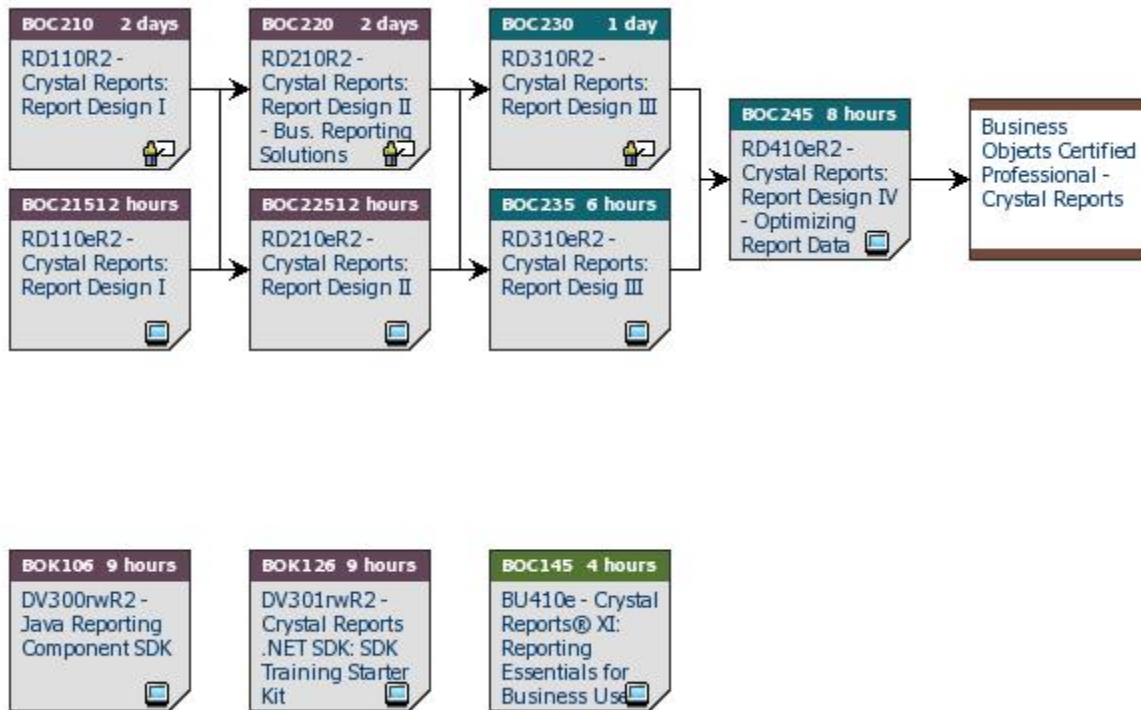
BOC210 2 days
RD110R2 - Crystal Reports: Report Design I

BOC21512 hours
RD110eR2 - Crystal Reports: Report Design I

BOC220 2 days
RD210R2 - Crystal Reports: Report Design II - Bus. Reporting Solutions

BOC22512 hours
RD210eR2 - Crystal Reports: Report Design II

BOC230 1 day
RD310R2 - Crystal Reports: Report Design III

BOC235 6 hours
RD310eR2 - Crystal Reports: Report Desig III

BOC245 8 hours
RD410eR2 - Crystal Reports: Report Design IV - Optimizing Report Data

Business Objects Certified Professional - Crystal Reports

BOK106 9 hours
DV300rwR2 - Java Reporting Component SDK

BOK126 9 hours
DV301rwR2 - Crystal Reports .NET SDK: SDK Training Starter Kit

BOC145 4 hours
BU410e - Crystal Reports® XI: Reporting Essentials for Business Use